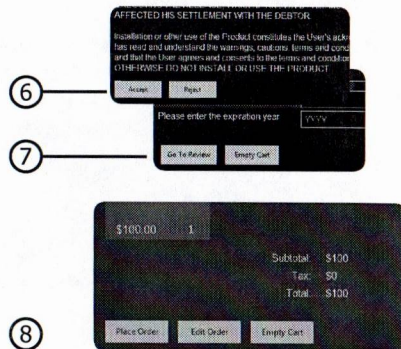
AFFECTED HIS SETTLEMENT WITH THE DEBTOR

Installation or other use of the Product constitutes the User's ackn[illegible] has read and understand the warnings, cautions, terms and cond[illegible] and that the User agrees and consents to the terms and condition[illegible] OTHERWISE DO NOT INSTALL OR USE THE PRODUCT

6

Accept

Reject

Please enter the expiration year

YYYY

7

Go To Review

Empty Cart

$100.00

1

Subtotal: $100

Tax: $0

Total: $100

8

Place Order

Edit Order

Empty Cart